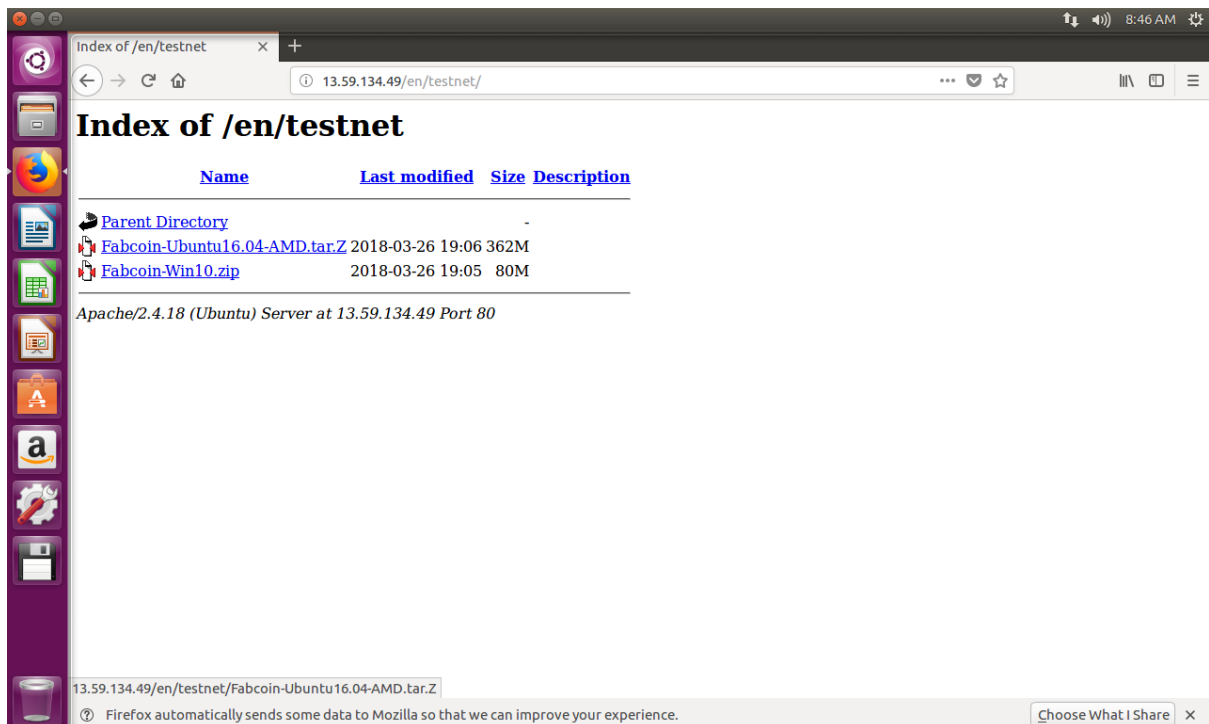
8:46 AM

Index of /en/testnet

13.59.134.49/en/testnet/

# Index of /en/testnet

| Name | Last modified | Size | Description |
|---|---|---|---|
| Parent Directory | | - | |
| Fabcoin-Ubuntu16.04-AMD.tar.Z | 2018-03-26 19:06 | 362M | |
| Fabcoin-Win10.zip | 2018-03-26 19:05 | 80M | |

*Apache/2.4.18 (Ubuntu) Server at 13.59.134.49 Port 80*

13.59.134.49/en/testnet/Fabcoin-Ubuntu16.04-AMD.tar.Z

Firefox automatically sends some data to Mozilla so that we can improve your experience.

Choose What I Share